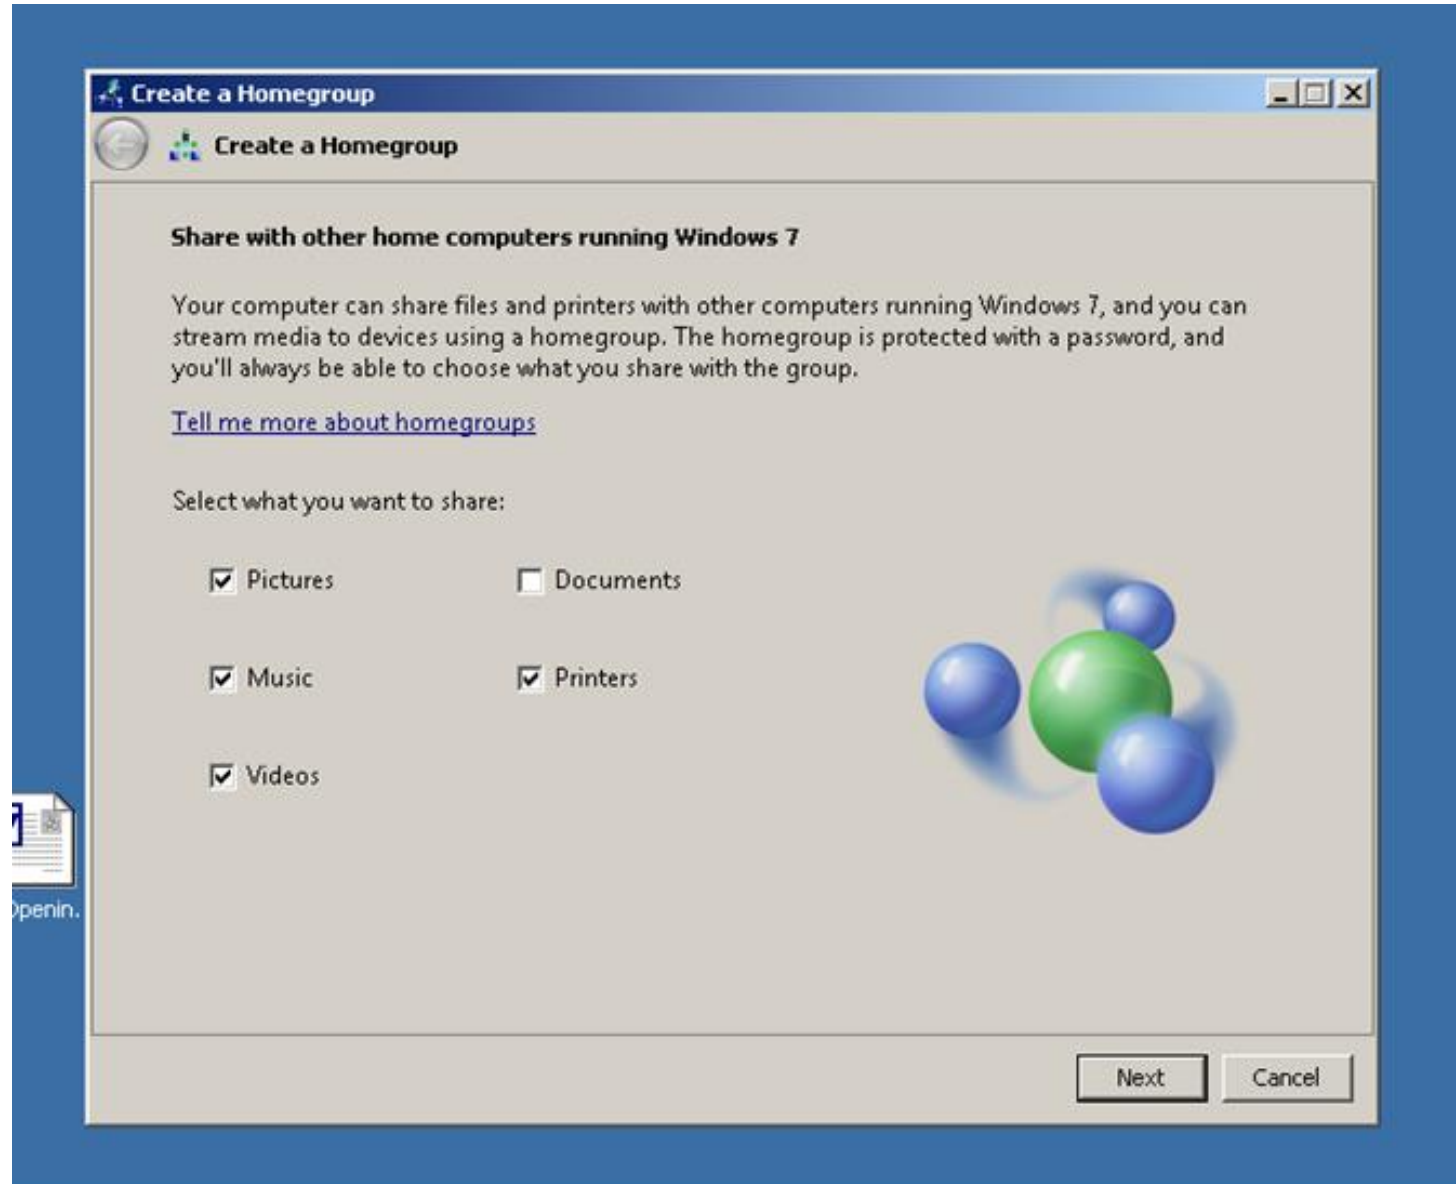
Create a Homegroup

Create a Homegroup

Share with other home computers running Windows 7

Your computer can share files and printers with other computers running Windows 7, and you can stream media to devices using a homegroup. The homegroup is protected with a password, and you'll always be able to choose what you share with the group.

Tell me more about homegroups

Select what you want to share:

Pictures

Documents

Music

Printers

Videos

penin.

Next

Cancel